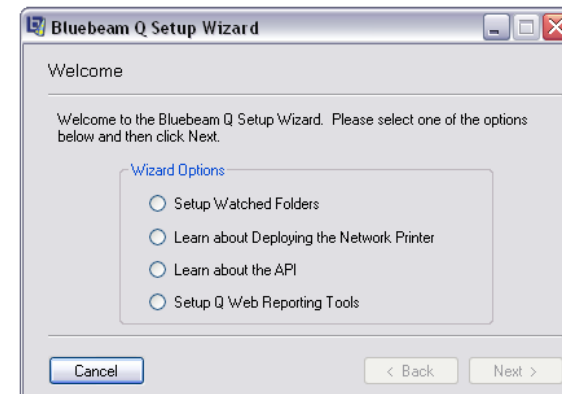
Bluebeam Q Setup Wizard

Welcome

Welcome to the Bluebeam Q Setup Wizard. Please select one of the options below and then click Next.

Wizard Options

Setup Watched Folders

Learn about Deploying the Network Printer

Learn about the API

Setup Q Web Reporting Tools

Cancel

< Back

Next >